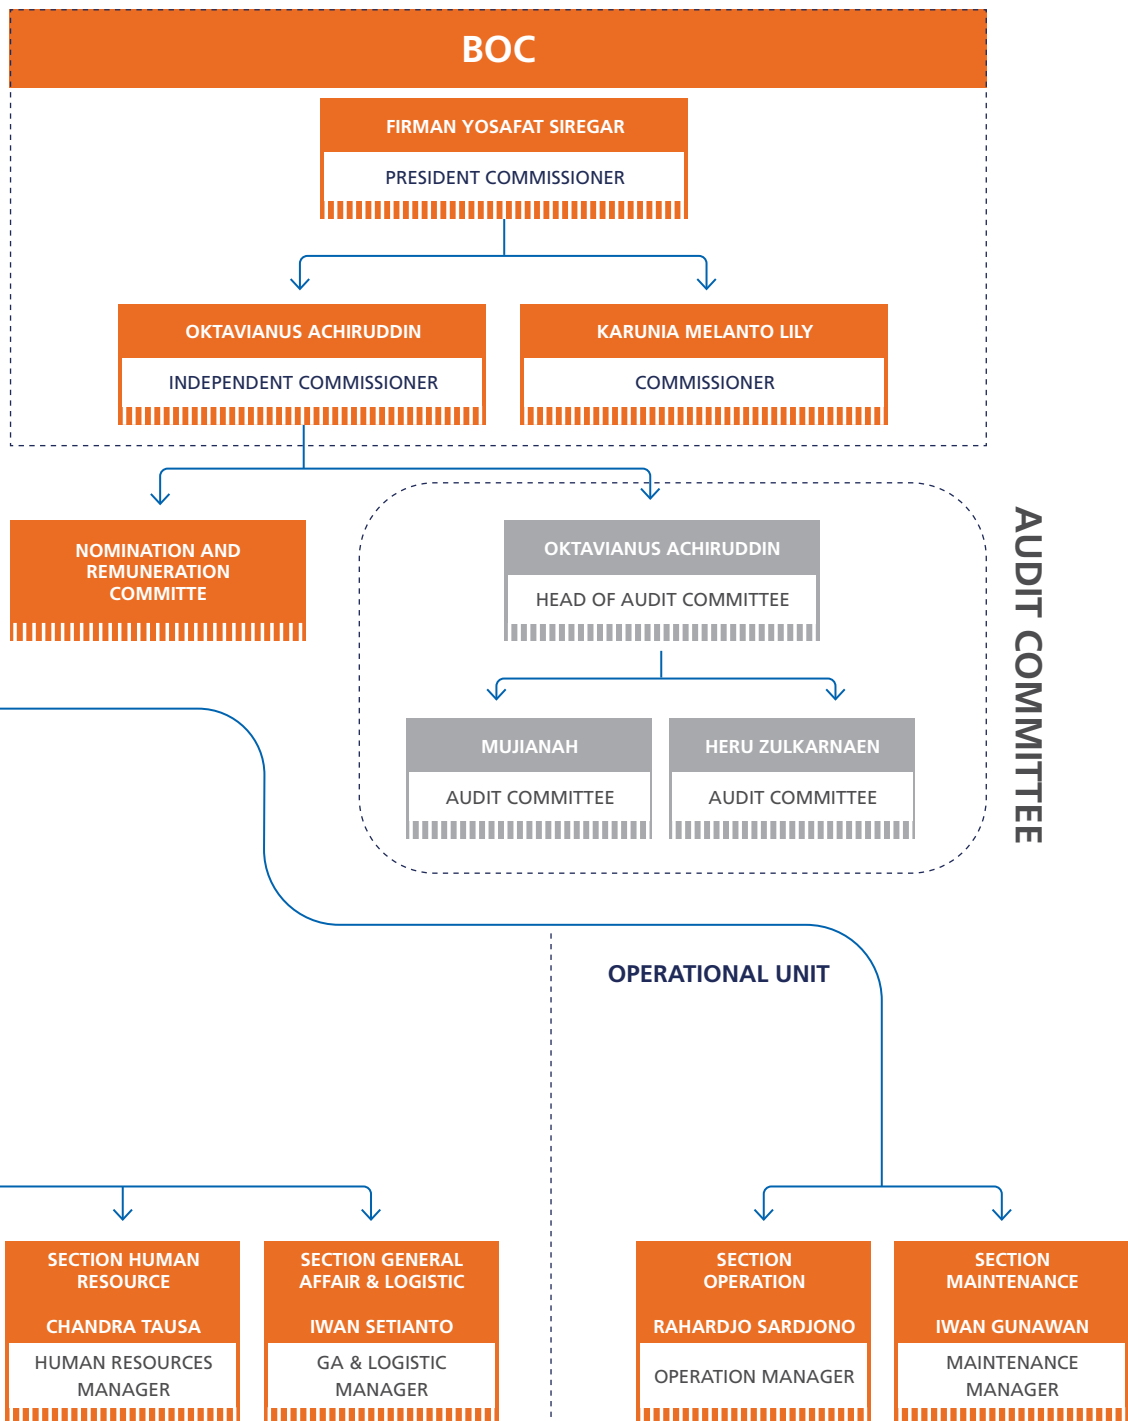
BOC

FIRMAN YOSAFAT SIREGAR
PRESIDENT COMMISSIONER

OKTAVIANUS ACHIRUDDIN
INDEPENDENT COMMISSIONER

KARUNIA MELANTO LILY
COMMISSIONER

NOMINATION AND REMUNERATION COMMITTE

OKTAVIANUS ACHIRUDDIN
HEAD OF AUDIT COMMITTEE

MUJIANAH
AUDIT COMMITTEE

HERU ZULKARNAEN
AUDIT COMMITTEE

AUDIT COMMITTEE

OPERATIONAL UNIT

SECTION HUMAN RESOURCE
CHANDRA TAUSA
HUMAN RESOURCES MANAGER

SECTION GENERAL AFFAIR & LOGISTIC
IWAN SETIANTO
GA & LOGISTIC MANAGER

SECTION OPERATION
RAHARDJO SARDJONO
OPERATION MANAGER

SECTION MAINTENANCE
IWAN GUNAWAN
MAINTENANCE MANAGER